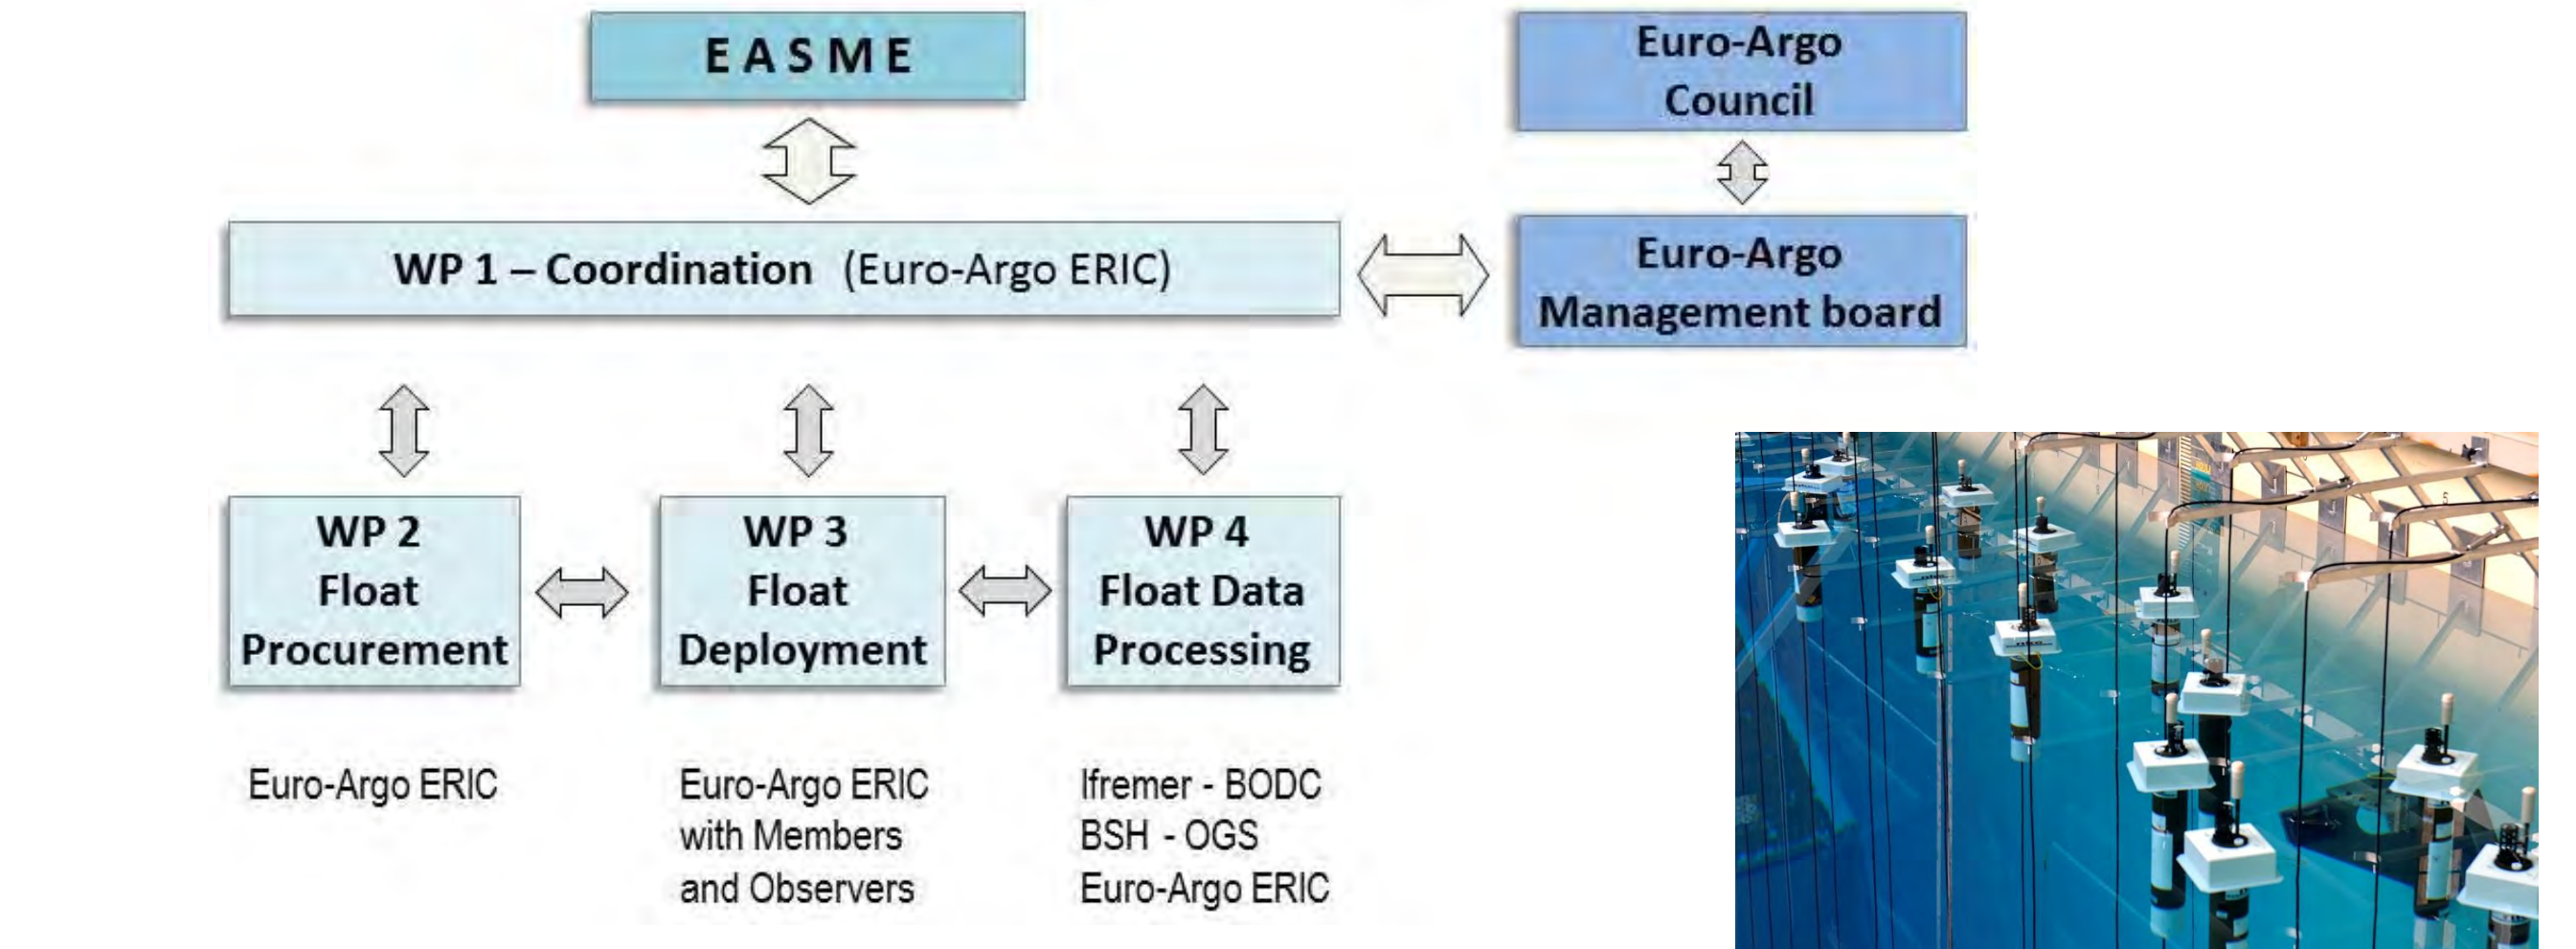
EASME

Euro-Argo Council

WP 1 – Coordination (Euro-Argo ERIC)

Euro-Argo Management board

WP 2 Float Procurement

WP 3 Float Deployment

WP 4 Float Data Processing

Euro-Argo ERIC

Euro-Argo ERIC with Members and Observers

Ifremer - BODC
BSH - OGS
Euro-Argo ERIC